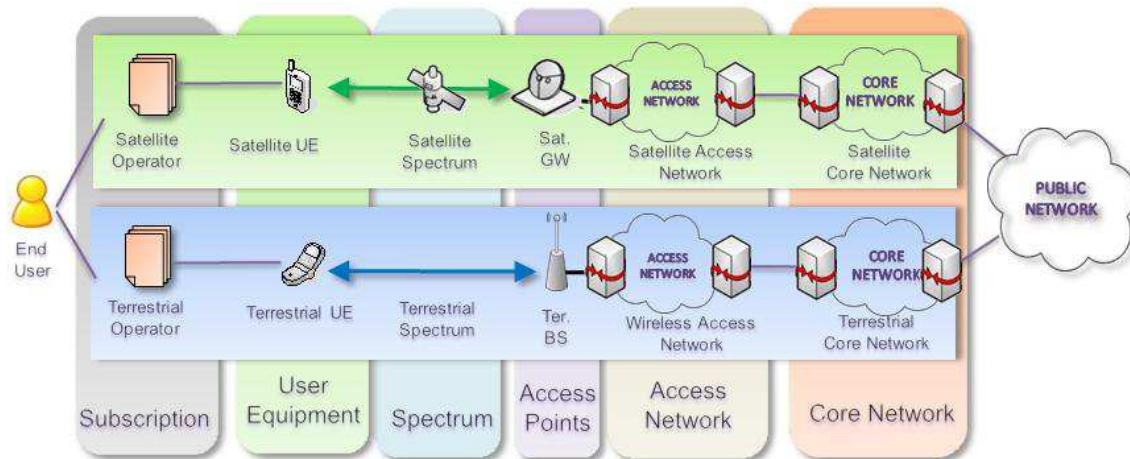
Satellite Operator

Satellite UE

Satellite Spectrum

Sat. GW

ACCESS NETWORK

Satellite Access Network

CORE NETWORK

Satellite Core Network

PUBLIC NETWORK

End User

Terrestrial Operator

Terrestrial UE

Terrestrial Spectrum

Ter. BS

ACCESS NETWORK

Wireless Access Network

CORE NETWORK

Terrestrial Core Network

Subscription

User Equipment

Spectrum

Access Points

Access Network

Core Network